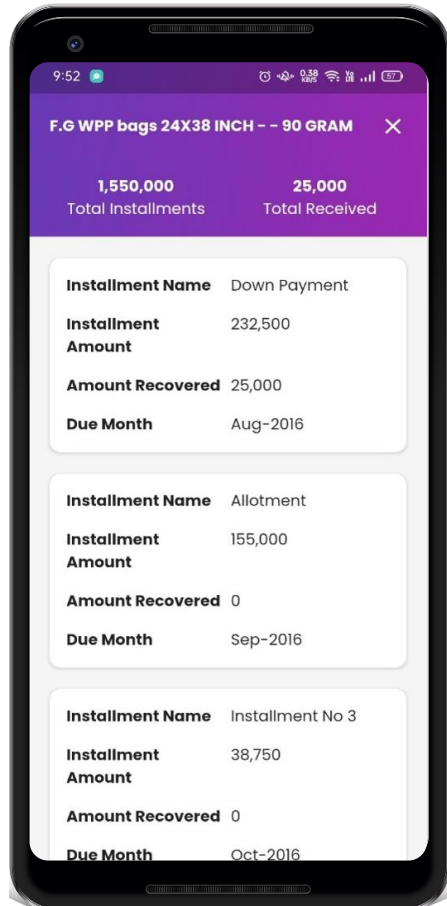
9:52

0.38 KB/S 57

F.G WPP bags 24X38 INCH - - 90 GRAM

1,550,000
Total Installments

25,000
Total Received

| | |
|---|---|
| Installment Name | Down Payment |
| Installment Amount | 232,500 |
| Amount Recovered | 25,000 |
| Due Month | Aug-2016 |

| | |
|---|---|
| Installment Name | Allotment |
| Installment Amount | 155,000 |
| Amount Recovered | 0 |
| Due Month | Sep-2016 |

| | |
|---|---|
| Installment Name | Installment No 3 |
| Installment Amount | 38,750 |
| Amount Recovered | 0 |
| Due Month | Oct-2016 |